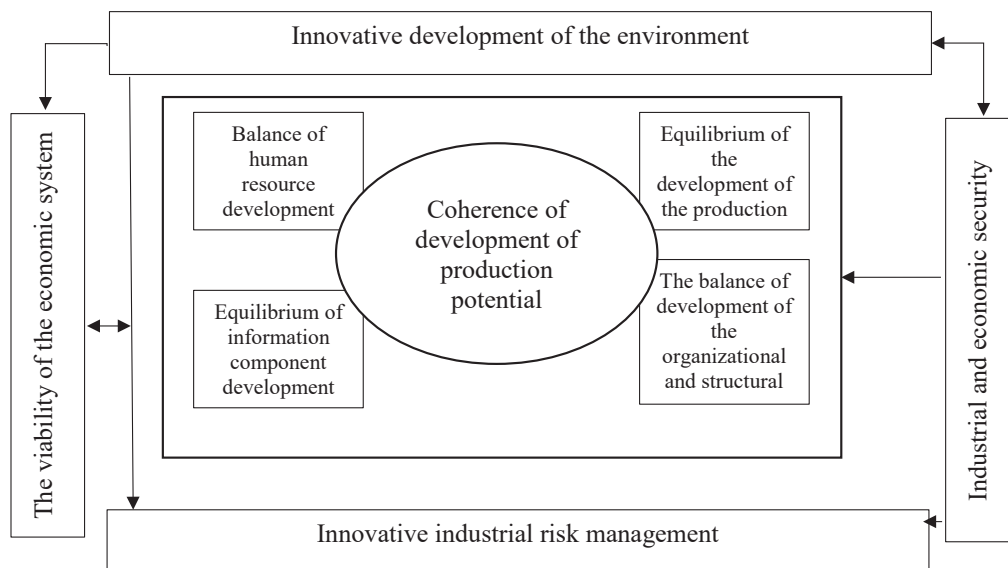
Innovative development of the environment

The viability of the economic system

Balance of human resource development

Equilibrium of the development of the production

Coherence of development of production potential

Equilibrium of information component development

The balance of development of the organizational and structural

Industrial and economic security

Innovative industrial risk management